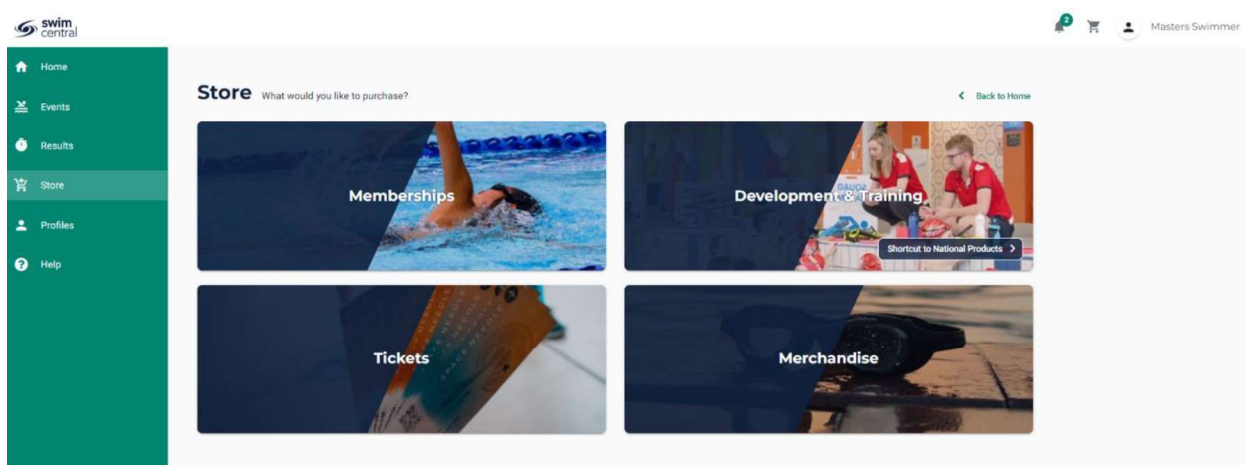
swim central

2

Masters Swimmer

Home
Events
Results
Store
Profiles
Help

Store What would you like to purchase?

Back to Home

Memberships

Development & Training

Shortcut to National Products

Tickets

Merchandise